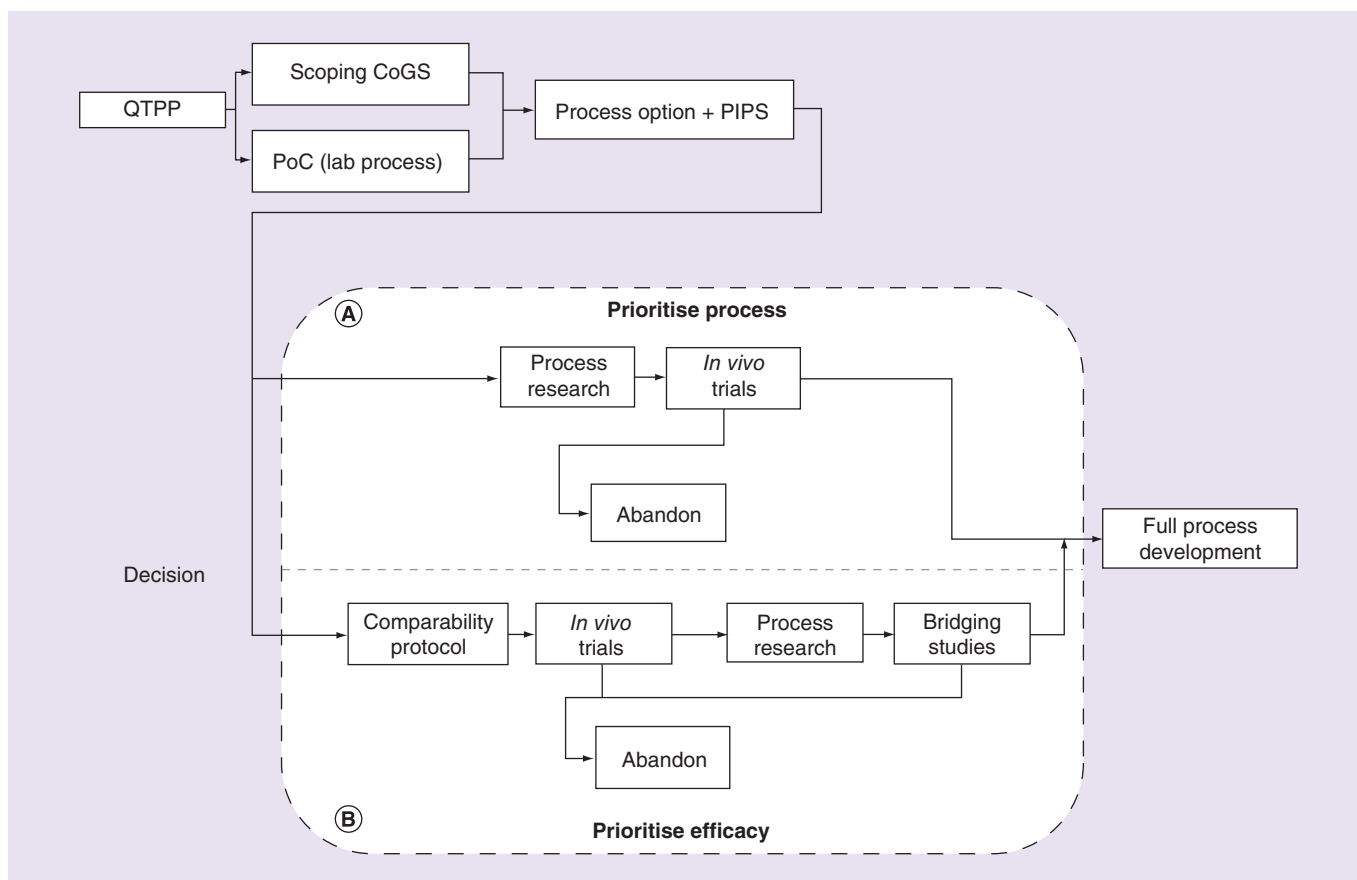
QTPP

Scoping CoGS

PoC (lab process)

Process option + PIPS

A

Prioritise process

Process research

In vivo trials

Abandon

Full process development

Decision

Comparability protocol

In vivo trials

Process research

Bridging studies

Abandon

B

Prioritise efficacy